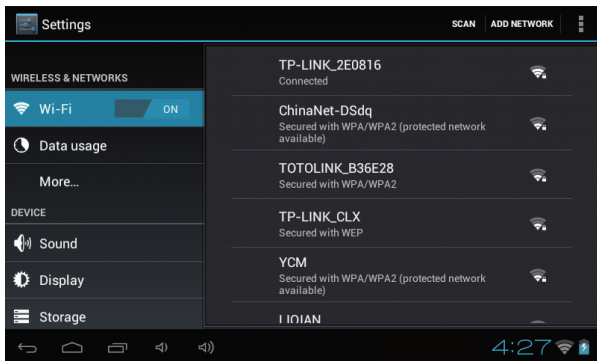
Settings

SCAN ADD NETWORK

WIRELESS & NETWORKS

Wi-Fi ON

Data usage

More...

DEVICE

Sound

Display

Storage

TP-LINK_2E0816
Connected

ChinaNet-DSdq
Secured with WPA/WPA2 (protected network available)

TOTOLINK_B36E28
Secured with WPA/WPA2

TP-LINK_CLX
Secured with WEP

YCM
Secured with WPA/WPA2 (protected network available)

LIQIAN

4:27